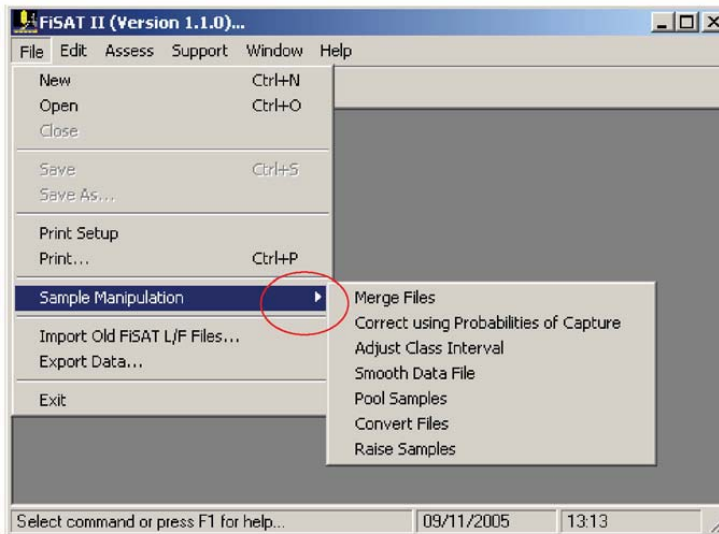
FiSAT II (Version 1.1.0)...

File Edit Assess Support Window Help

New Ctrl+N
Open Ctrl+O
Close

Save Ctrl+S
Save As...

Print Setup
Print... Ctrl+P

Sample Manipulation

Import Old FiSAT L/F Files...
Export Data...

Exit

Merge Files
Correct using Probabilities of Capture
Adjust Class Interval
Smooth Data File
Pool Samples
Convert Files
Raise Samples

Select command or press F1 for help... 09/11/2005 13:13